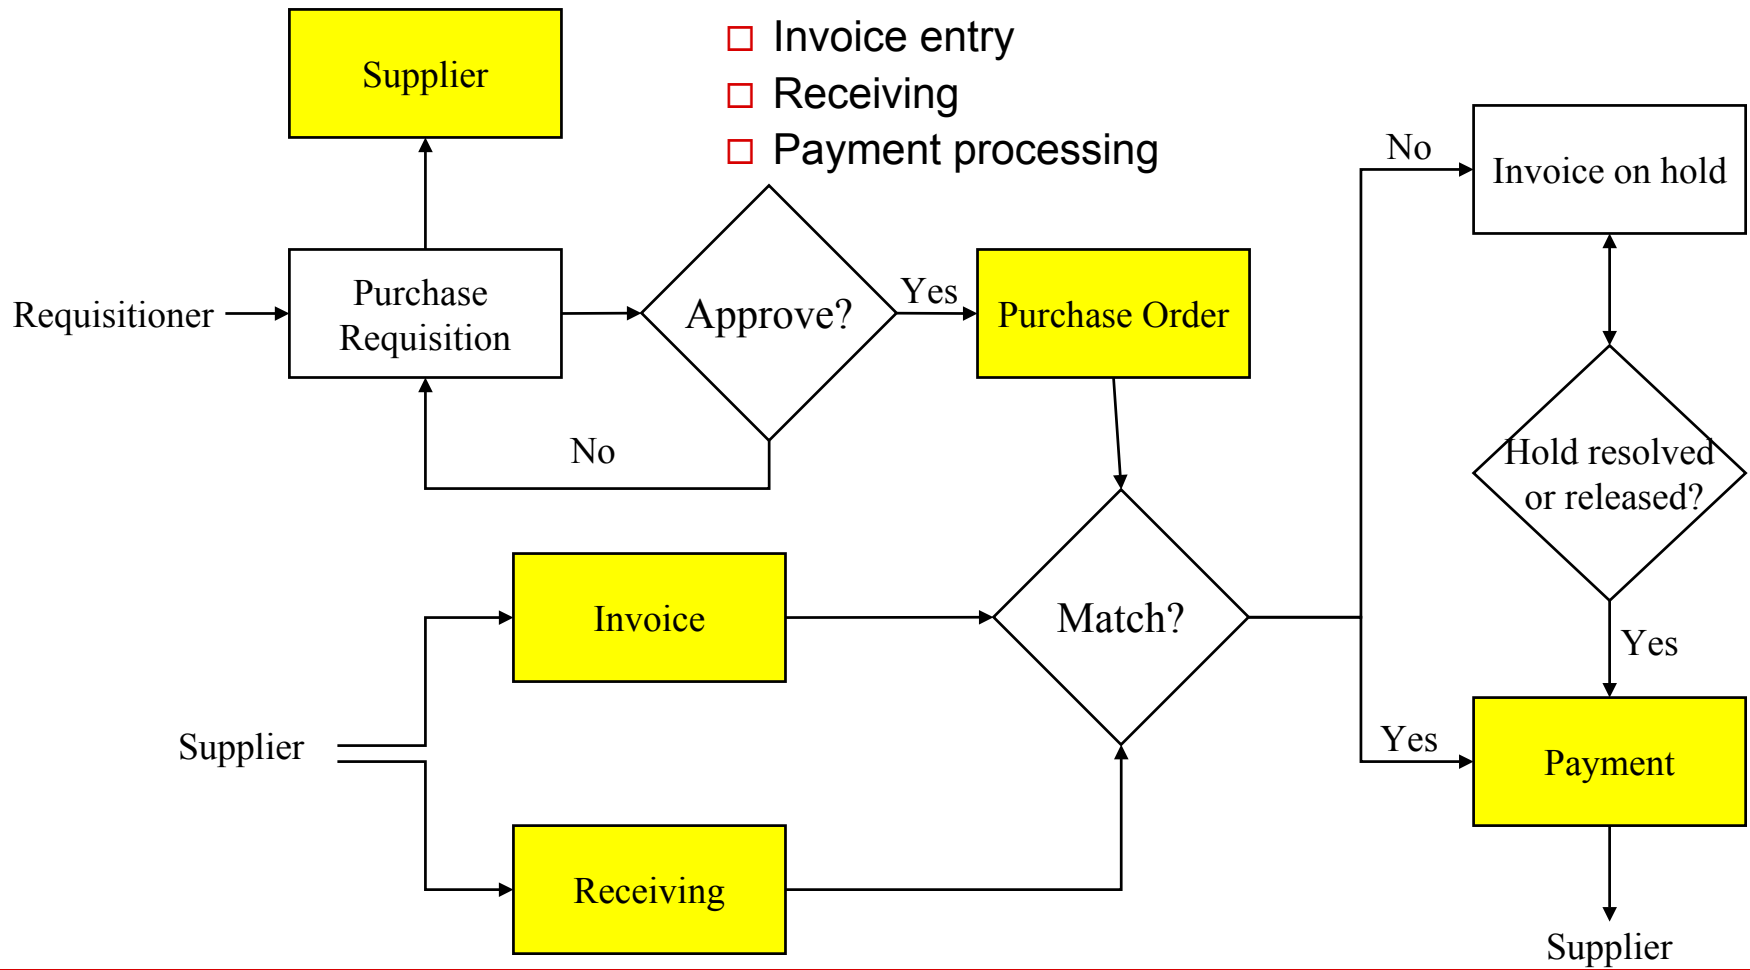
Invoice entry
Receiving
Payment processing

Supplier

Requisitioner

Purchase Requisition

Approve?

Yes

No

Purchase Order

No

Invoice on hold

Hold resolved or released?

Yes

Invoice

Match?

Supplier

Yes

Payment

Receiving

Supplier